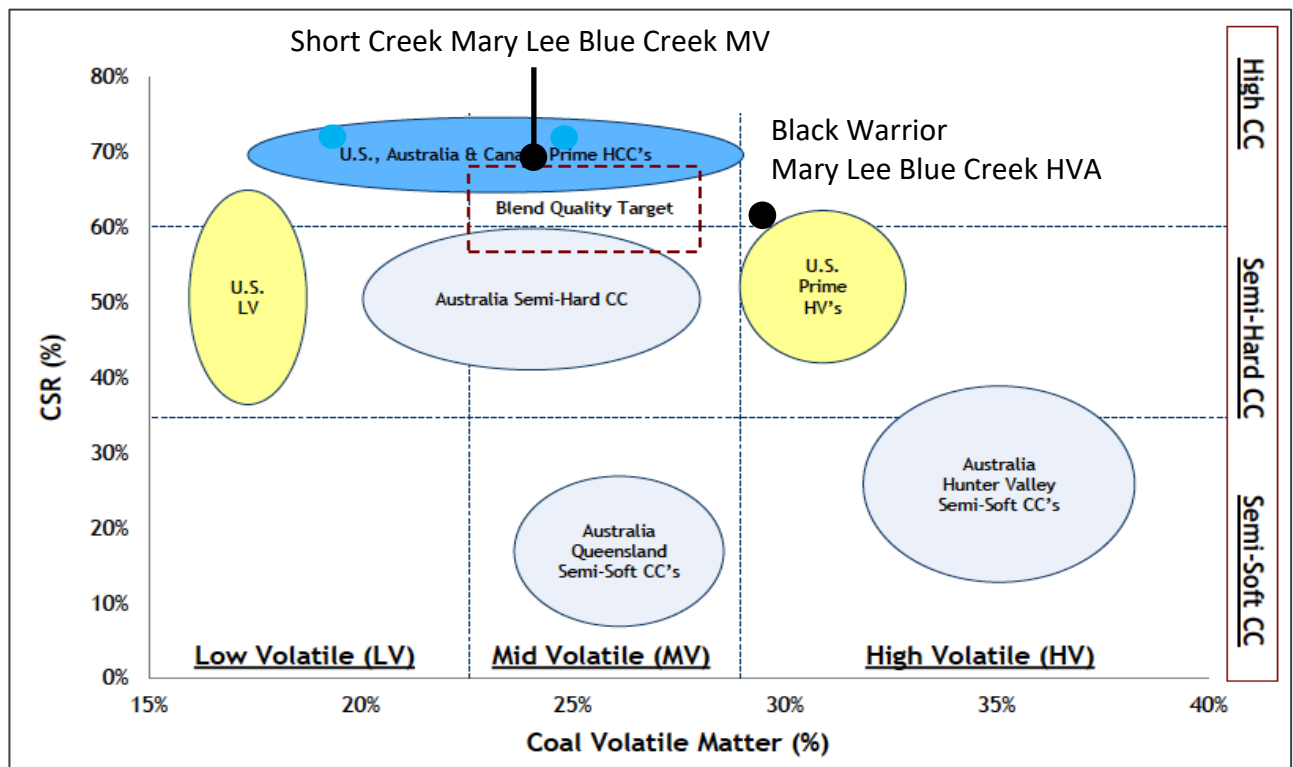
Short Creek Mary Lee Blue Creek MV

Black Warrior
Mary Lee Blue Creek HVA

High CC
Semi-Hard CC
Semi-Soft CC

80%
70%
60%
50%
40%
30%
20%
10%
0%

CSR (%)

U.S., Australia & Cana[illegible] Prime HCC's

Blend Quality Target

U.S.
LV

Australia Semi-Hard CC

U.S.
Prime
HV's

Australia
Hunter Valley
Semi-Soft CC's

Australia
Queensland
Semi-Soft CC's

Low Volatile (LV)
Mid Volatile (MV)
High Volatile (HV)

15%
20%
25%
30%
35%
40%

Coal Volatile Matter (%)